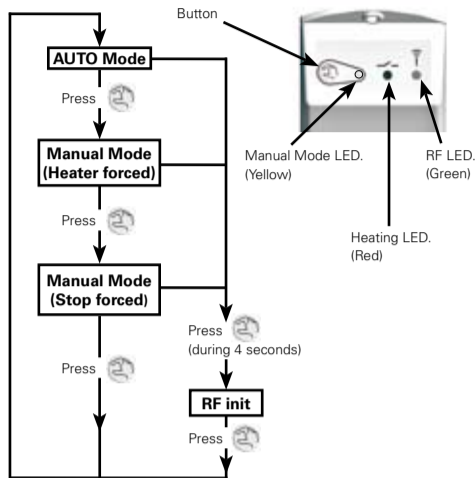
Button

AUTO Mode

Press

Manual Mode (Heater forced)

Press

Manual Mode (Stop forced)

Press

Press (during 4 seconds)

RF init

Press

Manual Mode LED. (Yellow)

Heating LED. (Red)

RF LED. (Green)